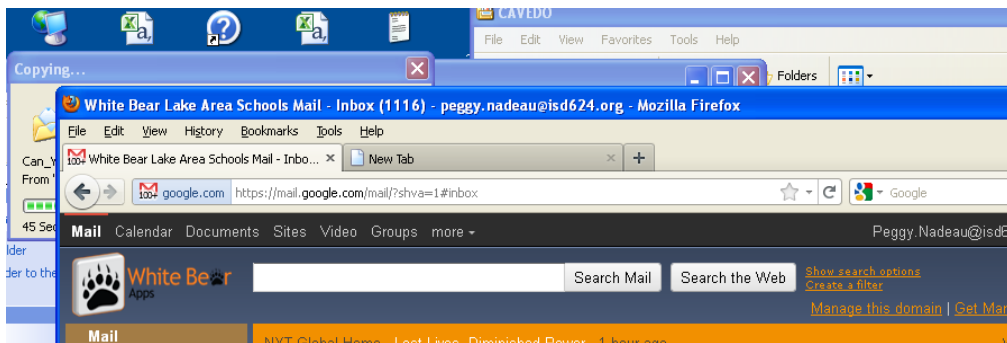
CAVEDO

File Edit View Favorites Tools Help

Copying...

Folders

Can_Y
From '
45 Se
lder
der to the

White Bear Lake Area Schools Mail - Inbox (1116) - peggy.nadeau@isd624.org - Mozilla Firefox

File Edit View History Bookmarks Tools Help

White Bear Lake Area Schools Mail - Inbo... × New Tab × +

google.com https://mail.google.com/mail/?shva=1#inbox

Google

Mail Calendar Documents Sites Video Groups more ▾ Peggy.Nadeau@isd6

White Bear Apps

Search Mail Search the Web Show search options Create a filter

Manage this domain | Get Ma

Mail

NYT Global Home - Lost Lives, Diminished Power - 1 hour ago